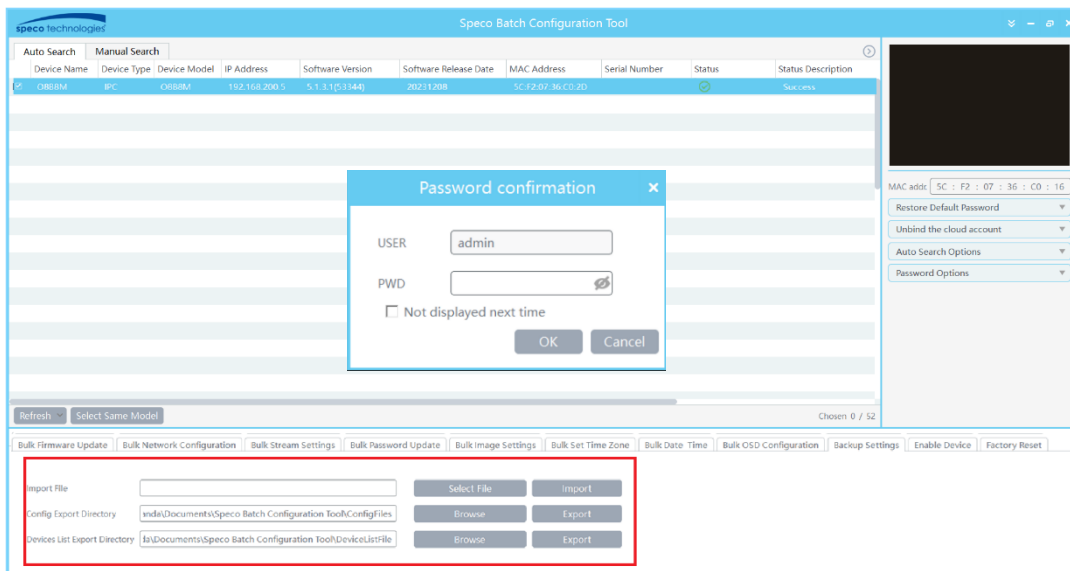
speco technologies

Speco Batch Configuration Tool

Auto Search | Manual Search

| | Device Name | Device Type | Device Model | IP Address | Software Version | Software Release Date | MAC Address | Serial Number | Status | Status Description |
|---|---|---|---|---|---|---|---|---|---|---|
| ☑ | O8B8M | IPC | O8B8M | 192.168.200.5 | 5.1.3.1(53344) | 20231208 | 5C:F2:07:36:C0:2D | | | Success |

Password confirmation

USER admin

PWD

Not displayed next time

OK Cancel

MAC addr 5C : F2 : 07 : 36 : C0 : 16

Restore Default Password

Unbind the cloud account

Auto Search Options

Password Options

Refresh | Select Same Model

Chosen 0 / 52

Bulk Firmware Update | Bulk Network Configuration | Bulk Stream Settings | Bulk Password Update | Bulk Image Settings | Bulk Set Time Zone | Bulk Date Time | Bulk OSD Configuration | Backup Settings | Enable Device | Factory Reset

Import File | Select File | Import

Config Export Directory | ında\Documents\Speco Batch Configuration Tool\ConfigFiles | Browse | Export

Devices List Export Directory | la\Documents\Speco Batch Configuration Tool\DeviceListFile | Browse | Export